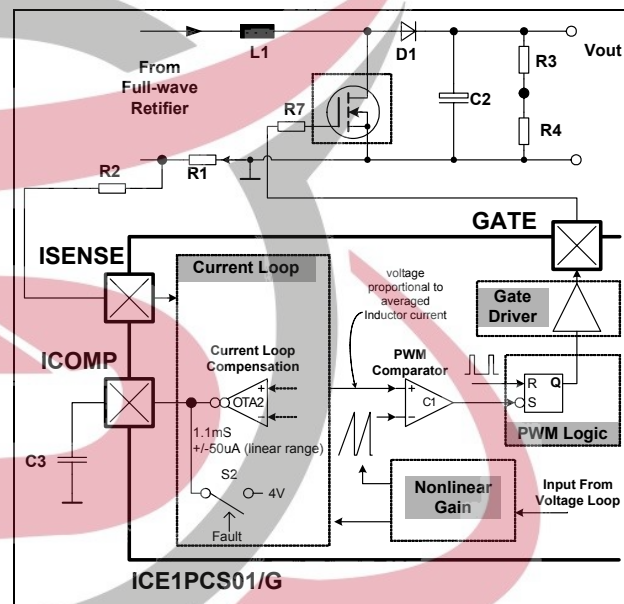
L1
D1
Vout
From Full-wave Retifier
R3
C2
R7
R4
R2
R1
GATE
ISENSE
Current Loop
voltage proportional to averaged Inductor current
Gate Driver
ICOMP
Current Loop Compensation
PWM Comparator
R
Q
S
+
-
OTA2
+
-
C1
1.1mS +/-50uA (linear range)
PWM Logic
C3
S2
4V
Nonlinear Gain
Input From Voltage Loop
Fault
ICE1PCS01/G